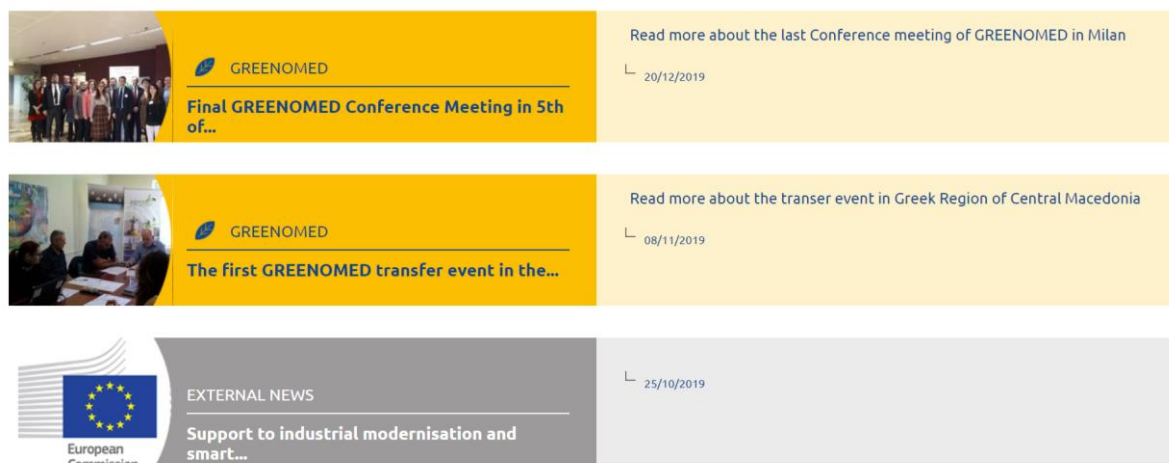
GREENOMED

Final GREENOMED Conference Meeting in 5th of...

Read more about the last Conference meeting of GREENOMED in Milan

20/12/2019

GREENOMED

The first GREENOMED transfer event in the...

Read more about the transer event in Greek Region of Central Macedonia

08/11/2019

European Commission

EXTERNAL NEWS

Support to industrial modernisation and smart...

25/10/2019